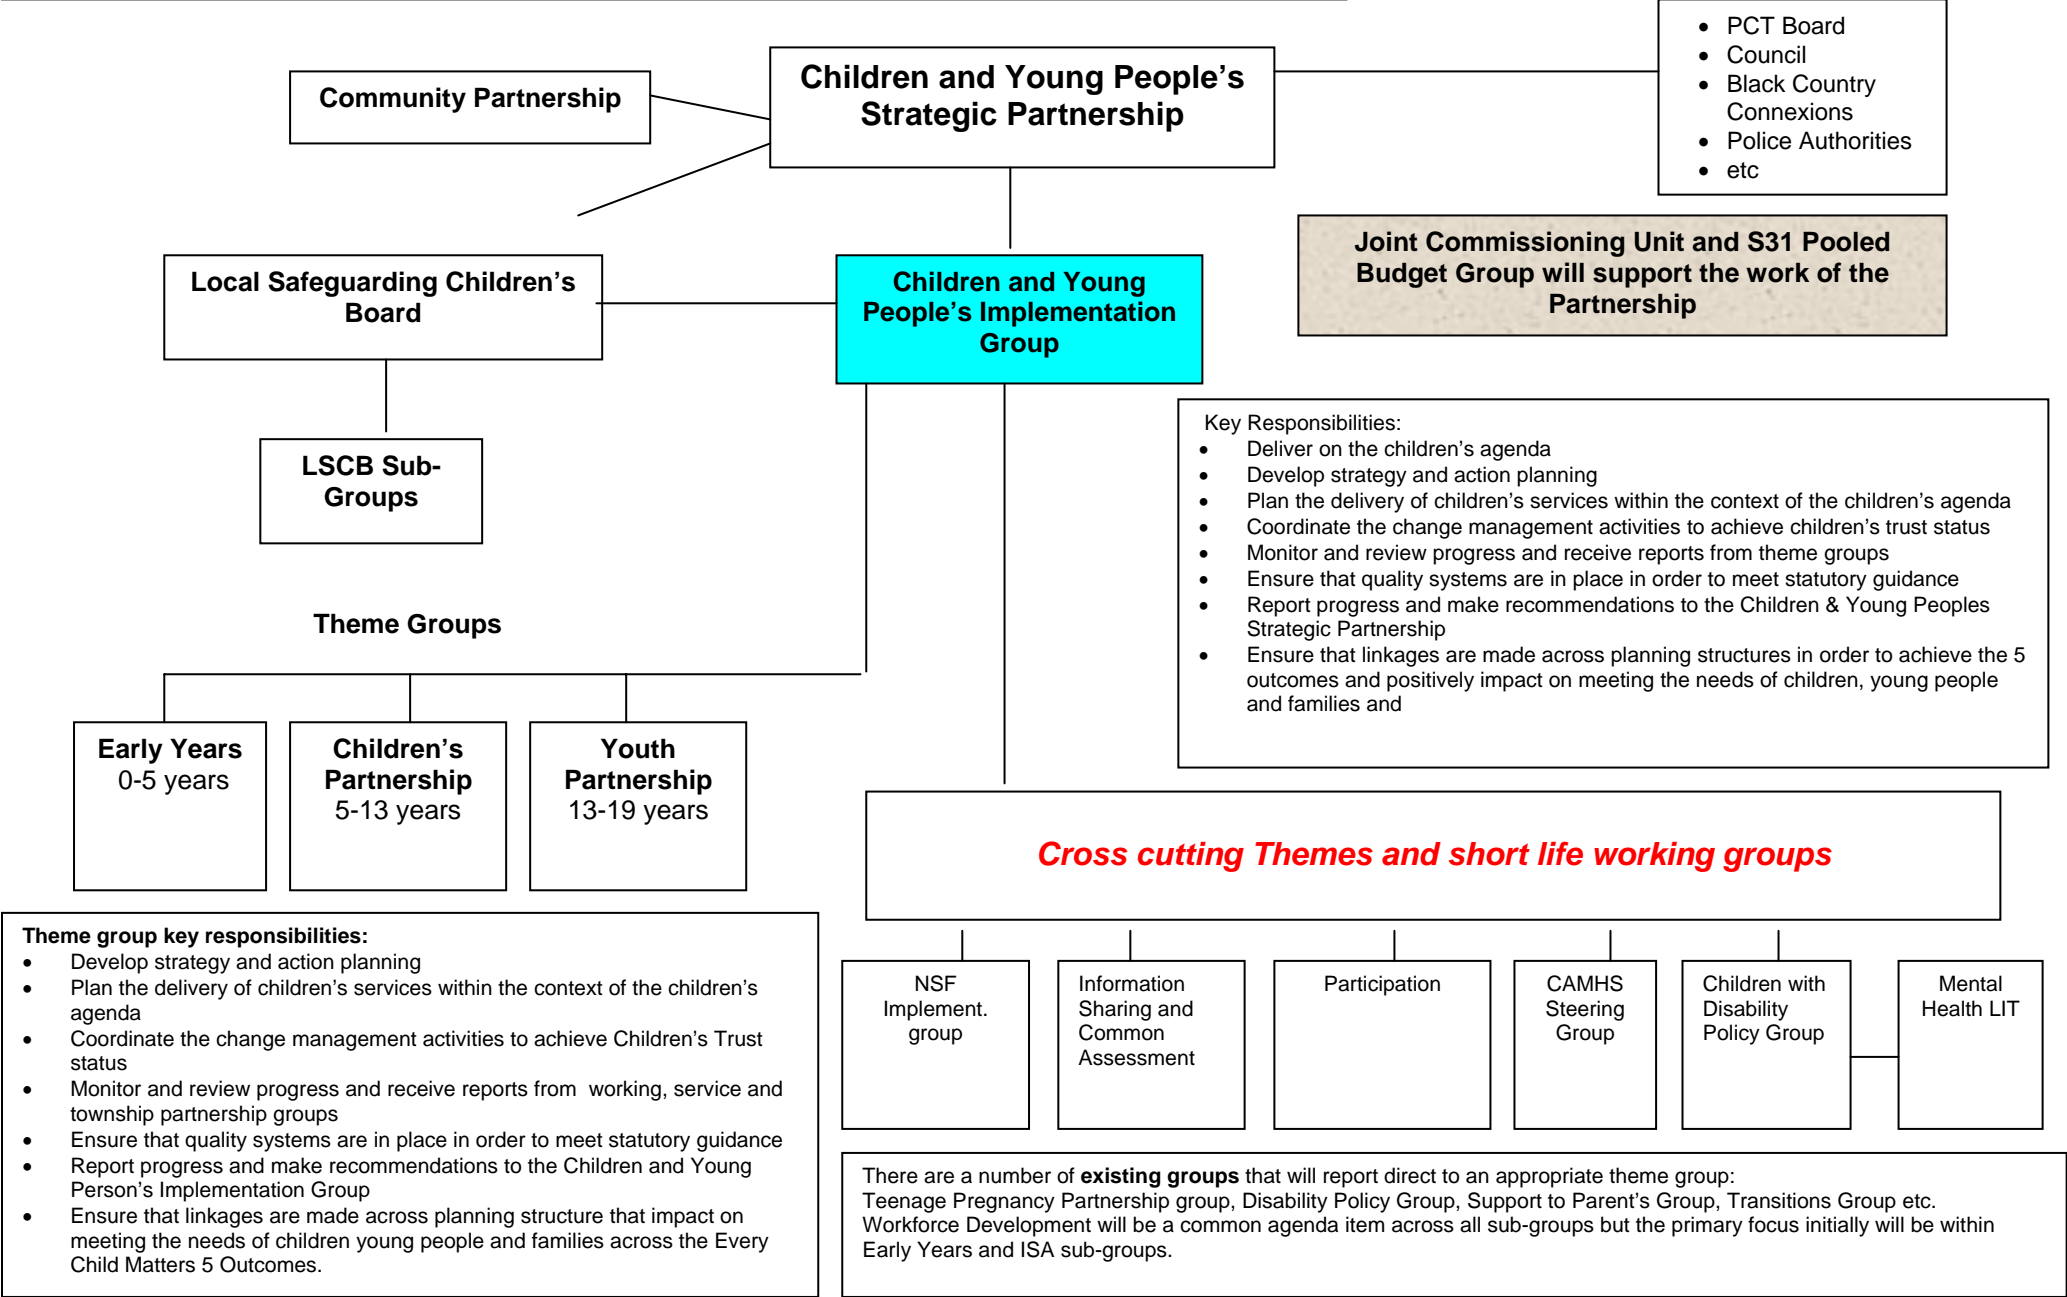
Community Partnership

Children and Young People's Strategic Partnership

- PCT Board
- Council
- Black Country Connexions
- Police Authorities
- etc

Local Safeguarding Children's Board

Children and Young People's Implementation Group

Joint Commissioning Unit and S31 Pooled Budget Group will support the work of the Partnership

LSCB Sub-Groups

Key Responsibilities:
- Deliver on the children's agenda
- Develop strategy and action planning
- Plan the delivery of children's services within the context of the children's agenda
- Coordinate the change management activities to achieve children's trust status
- Monitor and review progress and receive reports from theme groups
- Ensure that quality systems are in place in order to meet statutory guidance
- Report progress and make recommendations to the Children & Young Peoples Strategic Partnership
- Ensure that linkages are made across planning structures in order to achieve the 5 outcomes and positively impact on meeting the needs of children, young people and families and

Theme Groups

Early Years
0-5 years

Children's Partnership
5-13 years

Youth Partnership
13-19 years

Cross cutting Themes and short life working groups

Theme group key responsibilities:
- Develop strategy and action planning
- Plan the delivery of children's services within the context of the children's agenda
- Coordinate the change management activities to achieve Children's Trust status
- Monitor and review progress and receive reports from working, service and township partnership groups
- Ensure that quality systems are in place in order to meet statutory guidance
- Report progress and make recommendations to the Children and Young Person's Implementation Group
- Ensure that linkages are made across planning structure that impact on meeting the needs of children young people and families across the Every Child Matters 5 Outcomes.

NSF Implement. group

Information Sharing and Common Assessment

Participation

CAMHS Steering Group

Children with Disability Policy Group

Mental Health LIT

There are a number of **existing groups** that will report direct to an appropriate theme group:
Teenage Pregnancy Partnership group, Disability Policy Group, Support to Parent's Group, Transitions Group etc.
Workforce Development will be a common agenda item across all sub-groups but the primary focus initially will be within Early Years and ISA sub-groups.